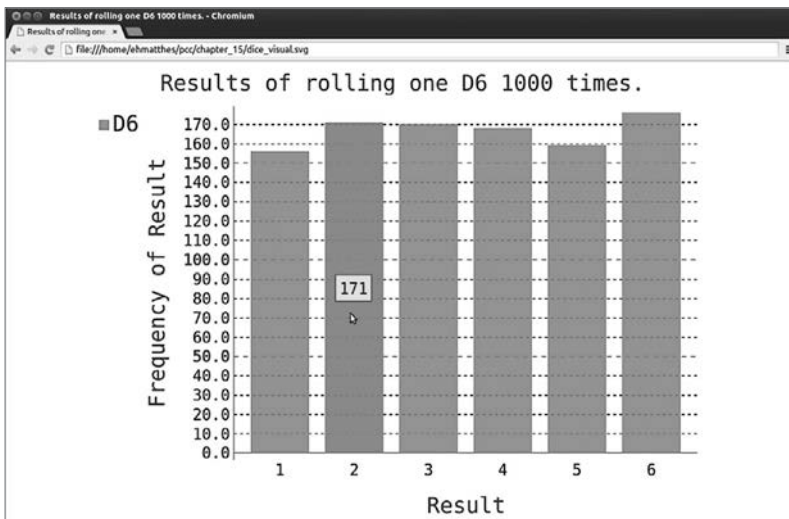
Results of rolling one D6 1000 times. - Chromium
Results of rolling one ×
file:///home/ehmatthes/pcc/chapter_15/dice_visual.svg

Results of rolling one D6 1000 times.

D6

Frequency of Result

170.0
160.0
150.0
140.0
130.0
120.0
110.0
100.0
90.0
80.0
70.0
60.0
50.0
40.0
30.0
20.0
10.0
0.0

171

1 2 3 4 5 6

Result